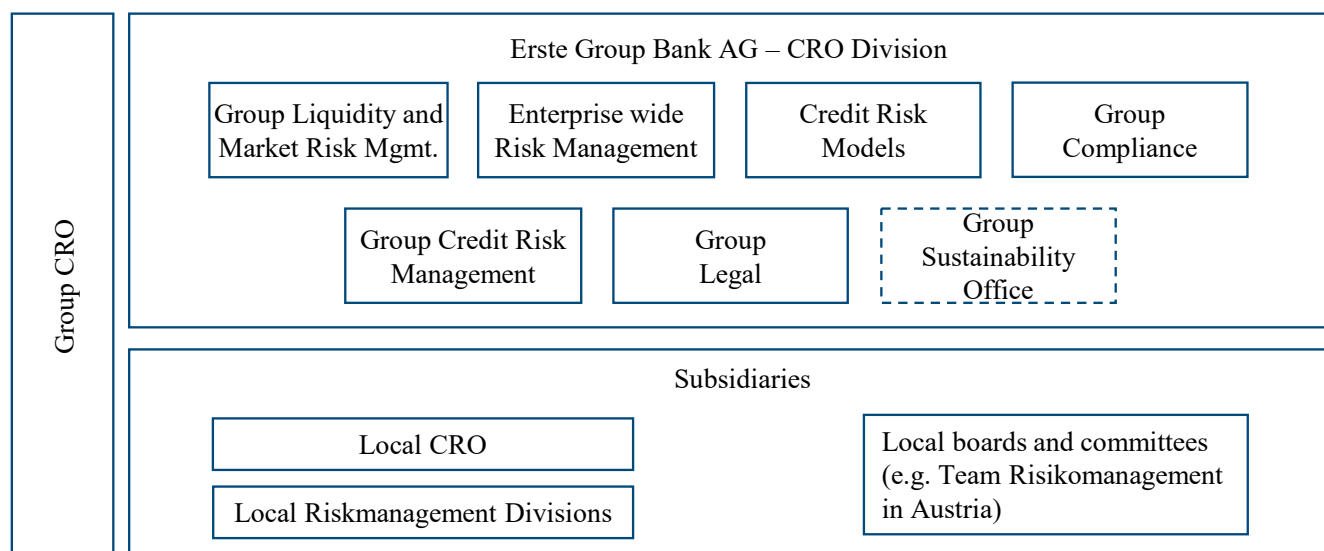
Group CRO

Erste Group Bank AG – CRO Division

Group Liquidity and Market Risk Mgmt.

Enterprise wide Risk Management

Credit Risk Models

Group Compliance

Group Credit Risk Management

Group Legal

Group Sustainability Office

Subsidiaries

Local CRO

Local Riskmanagement Divisions

Local boards and committees (e.g. Team Risikomanagement in Austria)